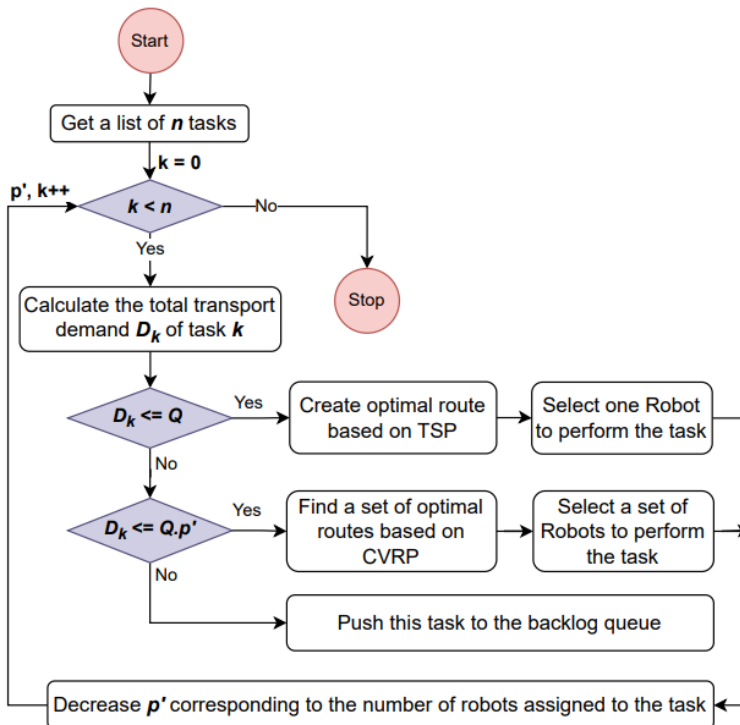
Start

Get a list of $n$ tasks

k = 0

p', k++

$k < n$

No

Yes

Stop

Calculate the total transport demand $D_k$ of task $k$

$D_k <= Q$

Yes

Create optimal route based on TSP

Select one Robot to perform the task

No

$D_k <= Q.p'$

Yes

Find a set of optimal routes based on CVRP

Select a set of Robots to perform the task

No

Push this task to the backlog queue

Decrease $p'$ corresponding to the number of robots assigned to the task